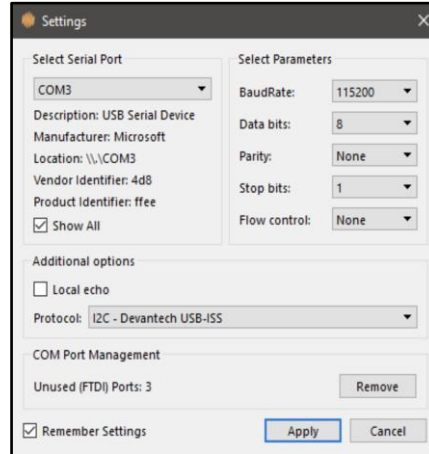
Settings

Select Serial Port

COM3

Description: USB Serial Device
Manufacturer: Microsoft
Location: \\.\COM3
Vendor Identifier: 4d8
Product Identifier: ffee

Show All

Select Parameters

BaudRate: 115200
Data bits: 8
Parity: None
Stop bits: 1
Flow control: None

Additional options

Local echo

Protocol: I2C - Devantech USB-ISS

COM Port Management

Unused (FTDI) Ports: 3

Remove

Remember Settings

Apply

Cancel